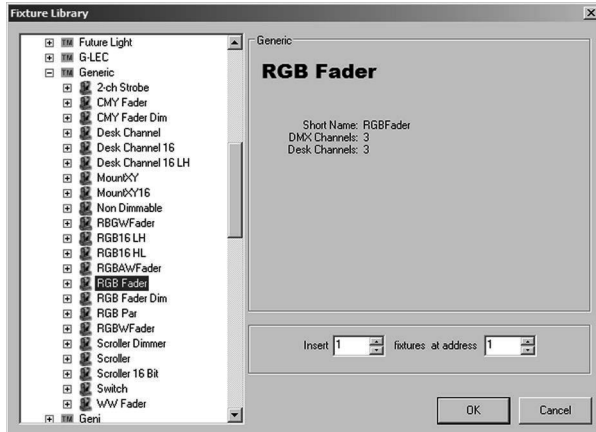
Fixture Library

TM Future Light
TM G-LEC
TM Generic
2-ch Strobe
CMY Fader
CMY Fader Dim
Desk Channel
Desk Channel 16
Desk Channel 16 LH
MountXY
MountXY16
Non Dimmable
RBGWFader
RGB16 LH
RGB16 HL
RGBAWFader
RGB Fader
RGB Fader Dim
RGB Par
RGBWFader
Scroller Dimmer
Scroller
Scroller 16 Bit
Switch
WW Fader
TM Geni

Generic

RGB Fader

Short Name: RGBFader
DMX Channels: 3
Desk Channels: 3

Insert 1 fixtures at address 1

OK

Cancel